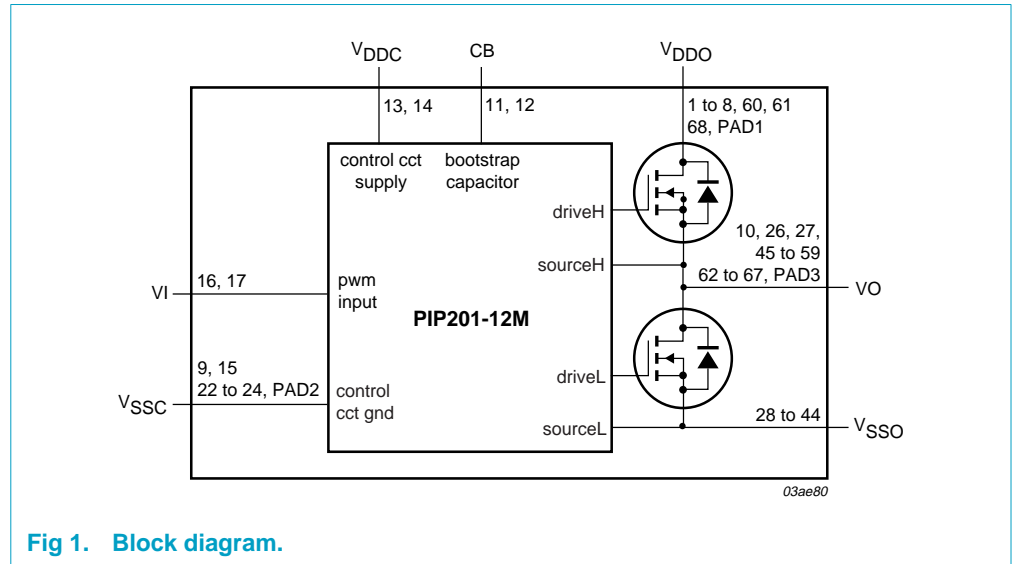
$V_{DDC}$

CB

$V_{DDO}$

13, 14

11, 12

1 to 8, 60, 61
68, PAD1

control cct supply

bootstrap capacitor

driveH

10, 26, 27,
45 to 59
62 to 67, PAD3

sourceH

VI

16, 17

pwm input

VO

PIP201-12M

9, 15
22 to 24, PAD2

driveL

$V_{SSC}$

control cct gnd

sourceL

28 to 44

$V_{SSO}$

03ae80

Fig 1. Block diagram.